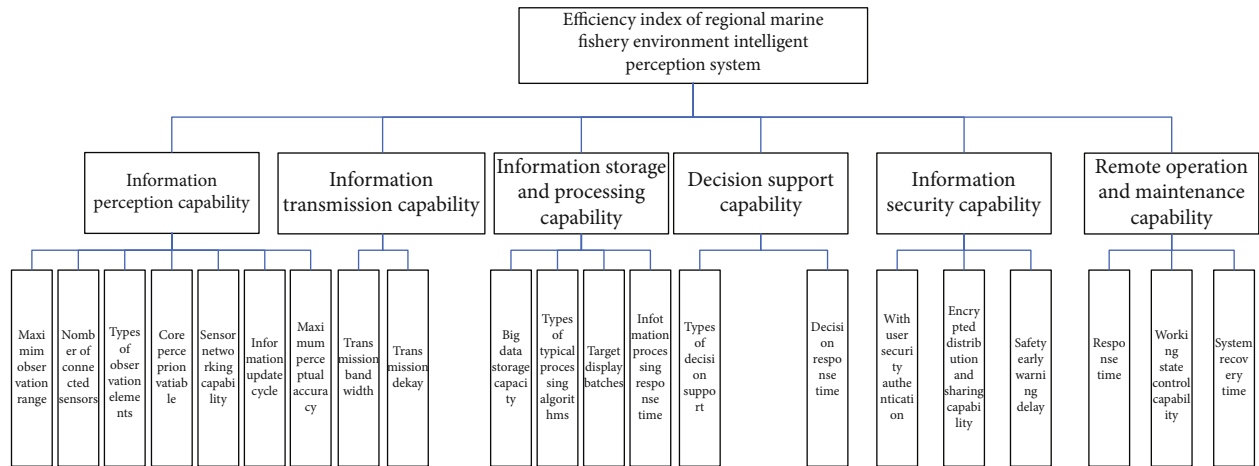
Efficiency index of regional marine fishery environment intelligent perception system

Information perception capability

Information transmission capability

Information storage and processing capability

Decision support capability

Information security capability

Remote operation and maintenance capability

Maximim observation range

Nomber of connected sensors

Types of observation elements

Core perceprion vatiable

Sensor networking capability

Information update cycle

Maximum perceptual accuracy

Transmission band width

Transmission dekay

Big data storage capacity

Types of typical processing algorithms

Target display batches

Infotmation processing response time

Types of decision support

Decision response time

With user security authentication

Encrypted distribution and sharing capability

Safety early warning delay

Response time

Working state control capability

System recovery time